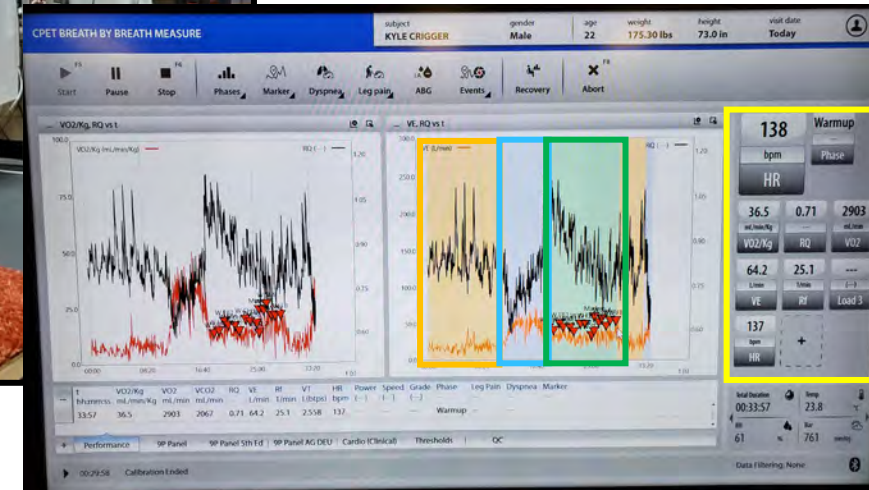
CPET BREATH BY BREATH MEASURE

subject KYLE CRIGGER
gender Male
age 22
weight 175.30 lbs
height 73.0 in
visit date Today

Start
Pause
Stop
Phases
Marker
Dyspnea
Leg pain
ABG
Events
Recovery
Abort

VO2/Kg, RQ vs t
VO2/Kg (mL/min/Kg)
RQ (---)
75.0
50.0
25.0
0.0
1.20
1.05
0.90
0.75
0.60
00:00
08:20
16:40
25:00
33:20

VE, RQ vs t
VE (L/min)
RQ (---)
300.0
250.0
200.0
150.0
100.0
50.0
0.0
1.20
1.05
0.90
0.75
0.60
33:20

138
bpm
HR
Warmup
Phase
36.5
mL/min/Kg
VO2/Kg
0.71
RQ
2903
mL/min
VO2
64.2
L/min
VE
25.1
1/min
Rf
---
Load 3
137
bpm
HR
+

| t h:mm:ss | VO2/Kg mL/min/Kg | VO2 mL/min | VCO2 mL/min | RQ | VE L/min | Rf 1/min | VT L(btps) | HR bpm | Power (---) | Speed (---) | Grade (---) | Phase | Leg Pain | Dyspnea | Marker |
|---|---|---|---|---|---|---|---|---|---|---|---|---|---|---|---|
| 33:57 | 36.5 | 2903 | 2067 | 0.71 | 64.2 | 25.1 | 2.558 | 137 | | | --- | Warmup | | | |

Performance
9P Panel
9P Panel 5th Ed
9P Panel AG DEU
Cardio (Clinical)
Thresholds
QC

00:29:58 Calibration Ended

Total Duration
00:33:57
Temp
23.8
61
761

Data Filtering: None